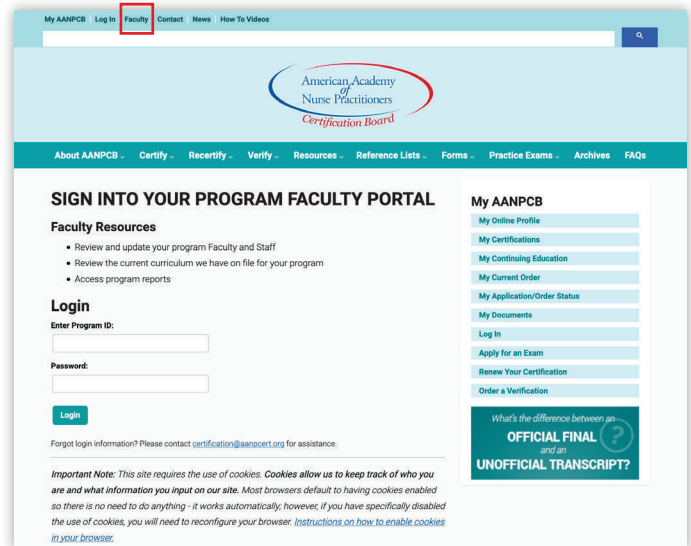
My AANPCB Log In Faculty Contact News How To Videos

American Academy of Nurse Practitioners Certification Board

About AANPCB Certify Recertify Verify Resources Reference Lists Forms Practice Exams Archives FAQs

SIGN INTO YOUR PROGRAM FACULTY PORTAL

Faculty Resources

- Review and update your program Faculty and Staff
- Review the current curriculum we have on file for your program
- Access program reports

Login

Enter Program ID:

Password:

Login

Forgot login information? Please contact certification@aanpcert.org for assistance.

*Important Note:* This site requires the use of cookies. **Cookies allow us to keep track of who you are and what information you input on our site.** Most browsers default to having cookies enabled so there is no need to do anything - it works automatically; however, if you have specifically disabled the use of cookies, you will need to reconfigure your browser. Instructions on how to enable cookies in your browser.

My AANPCB

My Online Profile

My Certifications

My Continuing Education

My Current Order

My Application/Order Status

My Documents

Log In

Apply for an Exam

Renew Your Certification

Order a Verification

What's the difference between an OFFICIAL FINAL and an UNOFFICIAL TRANSCRIPT?